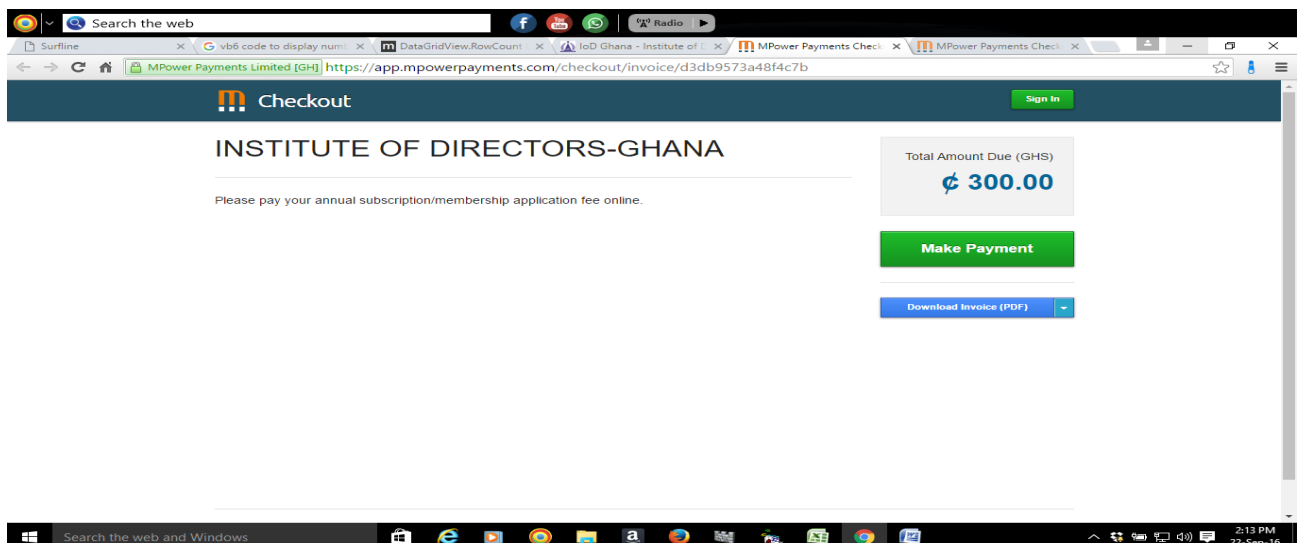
Search the web

Radio

Surfline
vb6 code to display numb
DataGridView.RowCount
IoD Ghana - Institute of D
MPower Payments Check
MPower Payments Check

MPower Payments Limited [GH] https://app.mpowerpayments.com/checkout/invoice/d3db9573a48f4c7b

Checkout

Sign In

INSTITUTE OF DIRECTORS-GHANA

Please pay your annual subscription/membership application fee online.

Total Amount Due (GHS)

₵ 300.00

Make Payment

Download Invoice (PDF)

Search the web and Windows

2:13 PM
22-Sep-16